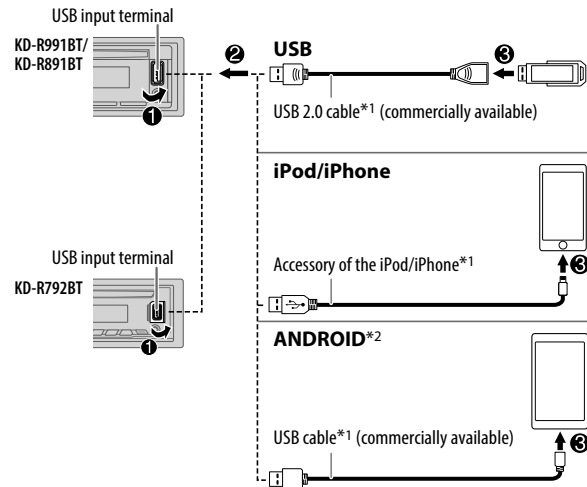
USB input terminal

KD-R991BT/
KD-R891BT

❶

❷

USB

❸

USB 2.0 cable*1 (commercially available)

iPod/iPhone

USB input terminal

KD-R792BT

❶

Accessory of the iPod/iPhone*1

❸

ANDROID*2

USB cable*1 (commercially available)

❸